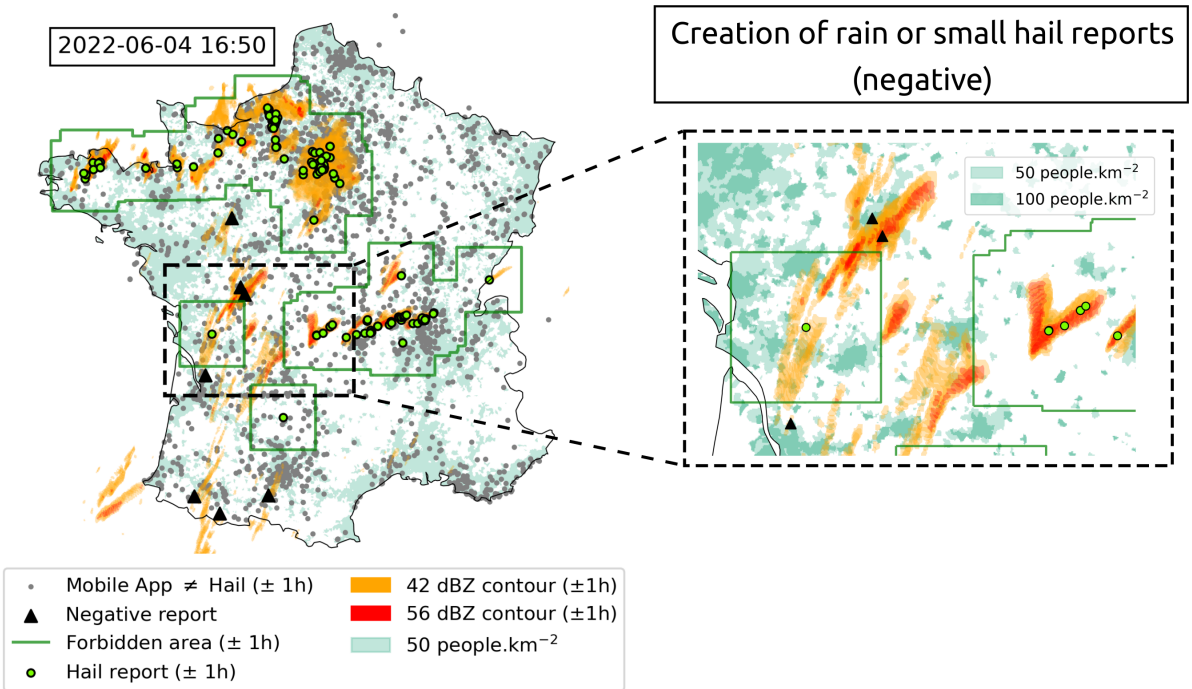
2022-06-04 16:50

Creation of rain or small hail reports (negative)

50 people.km$^{-2}$
100 people.km$^{-2}$

Mobile App $\neq$ Hail ($\pm$ 1h)
Negative report
Forbidden area ($\pm$ 1h)
Hail report ($\pm$ 1h)
42 dBZ contour ($\pm$1h)
56 dBZ contour ($\pm$1h)
50 people.km$^{-2}$